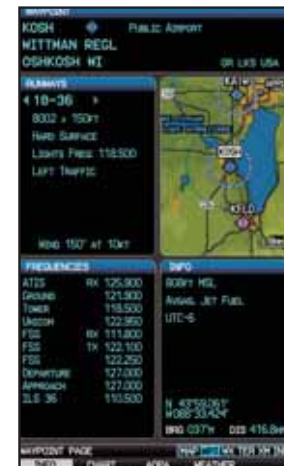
WAYPOINT
KOSH ◆ PUBLIC AIRPORT
WITTMAN REGL
OSHKOSH WI GR LKS USA

RUNWAYS
◄ 18-36 ►
8002' x 150FT
HARD SURFACE
LIGHTS FREQ 118.500
LEFT TRAFFIC

KOSH
KFLD

WIND 150° AT 10KT

FREQUENCIES
ATIS RX 125.900
GROUND 121.900
TOWER 118.500
UNICOM 122.950
FSS RX 111.800
FSS TX 122.100
FSS 122.250
DEPARTURE 127.000
APPROACH 127.000
ILS 36 110.500

INFO
808FT MSL
AVGAS, JET FUEL
UTC-6

N 43°59.061'
W088°33.424'
BRG 037°M DIS 416.8NM

WAYPOINT PAGE
MAP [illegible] WX TER XM IN
INFO CHART AREA WEATHER